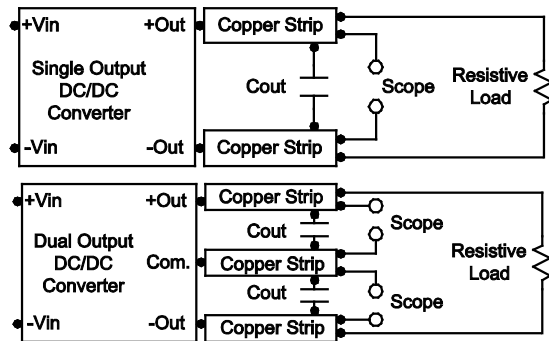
+Vin
+Out
Copper Strip
Single Output DC/DC Converter
Cout
Scope
Resistive Load
-Vin
-Out
Copper Strip

+Vin
+Out
Copper Strip
Cout
Scope
Dual Output DC/DC Converter
Com.
Copper Strip
Resistive Load
Cout
Scope
-Vin
-Out
Copper Strip